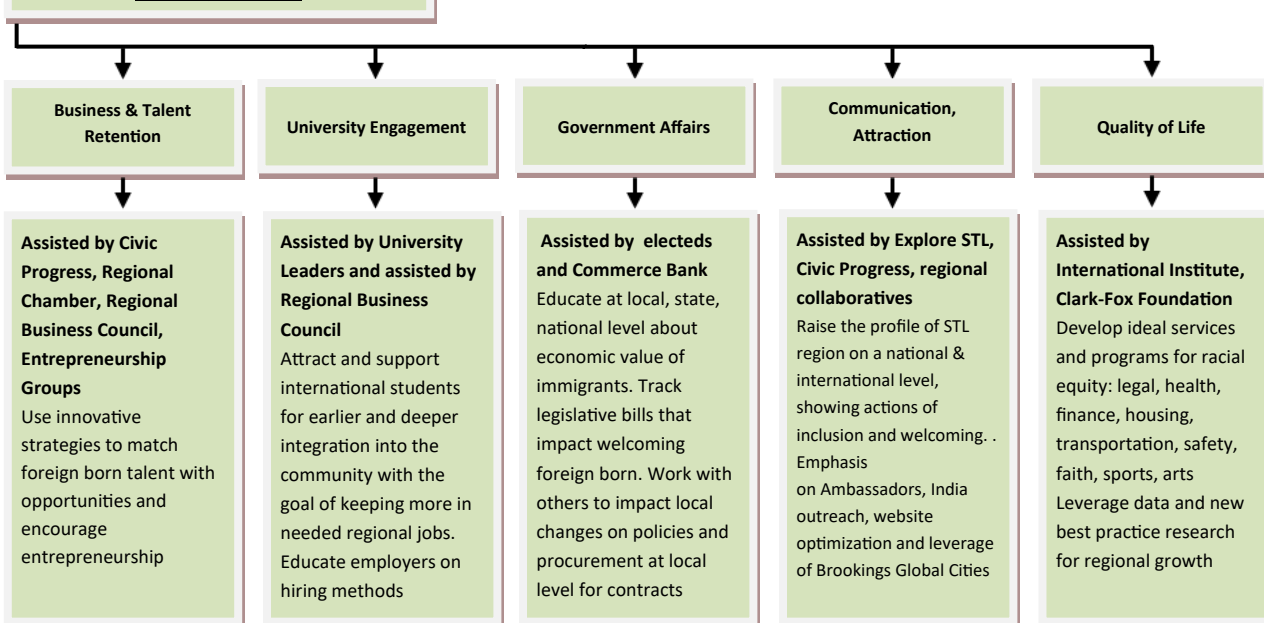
Business & Talent Retention

University Engagement

Government Affairs

Communication, Attraction

Quality of Life

**Assisted by Civic Progress, Regional Chamber, Regional Business Council, Entrepreneurship Groups**
Use innovative strategies to match foreign born talent with opportunities and encourage entrepreneurship

**Assisted by University Leaders and assisted by Regional Business Council**
Attract and support international students for earlier and deeper integration into the community with the goal of keeping more in needed regional jobs. Educate employers on hiring methods

**Assisted by electeds and Commerce Bank**
Educate at local, state, national level about economic value of immigrants. Track legislative bills that impact welcoming foreign born. Work with others to impact local changes on policies and procurement at local level for contracts

**Assisted by Explore STL, Civic Progress, regional collaboratives**
Raise the profile of STL region on a national & international level, showing actions of inclusion and welcoming. . Emphasis on Ambassadors, India outreach, website optimization and leverage of Brookings Global Cities

**Assisted by International Institute, Clark-Fox Foundation**
Develop ideal services and programs for racial equity: legal, health, finance, housing, transportation, safety, faith, sports, arts Leverage data and new best practice research for regional growth